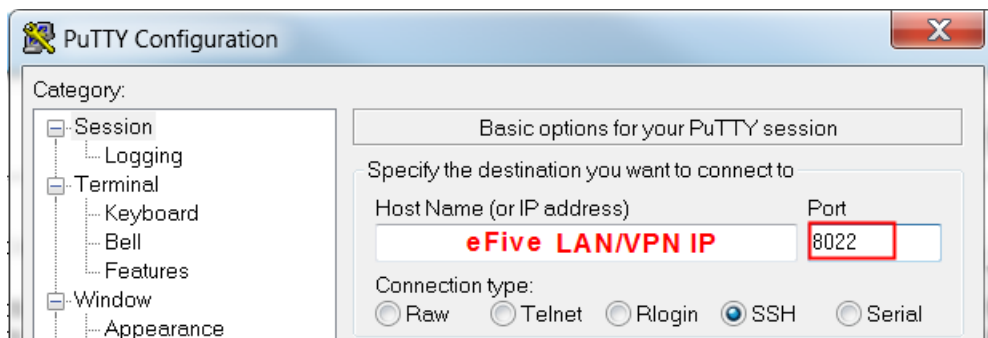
PuTTY Configuration

Category:

Session
Logging
Terminal
Keyboard
Bell
Features
Window
Appearance

Basic options for your PuTTY session

Specify the destination you want to connect to

Host Name (or IP address)
eFive LAN/VPN IP

Port
8022

Connection type:
Raw Telnet Rlogin SSH Serial